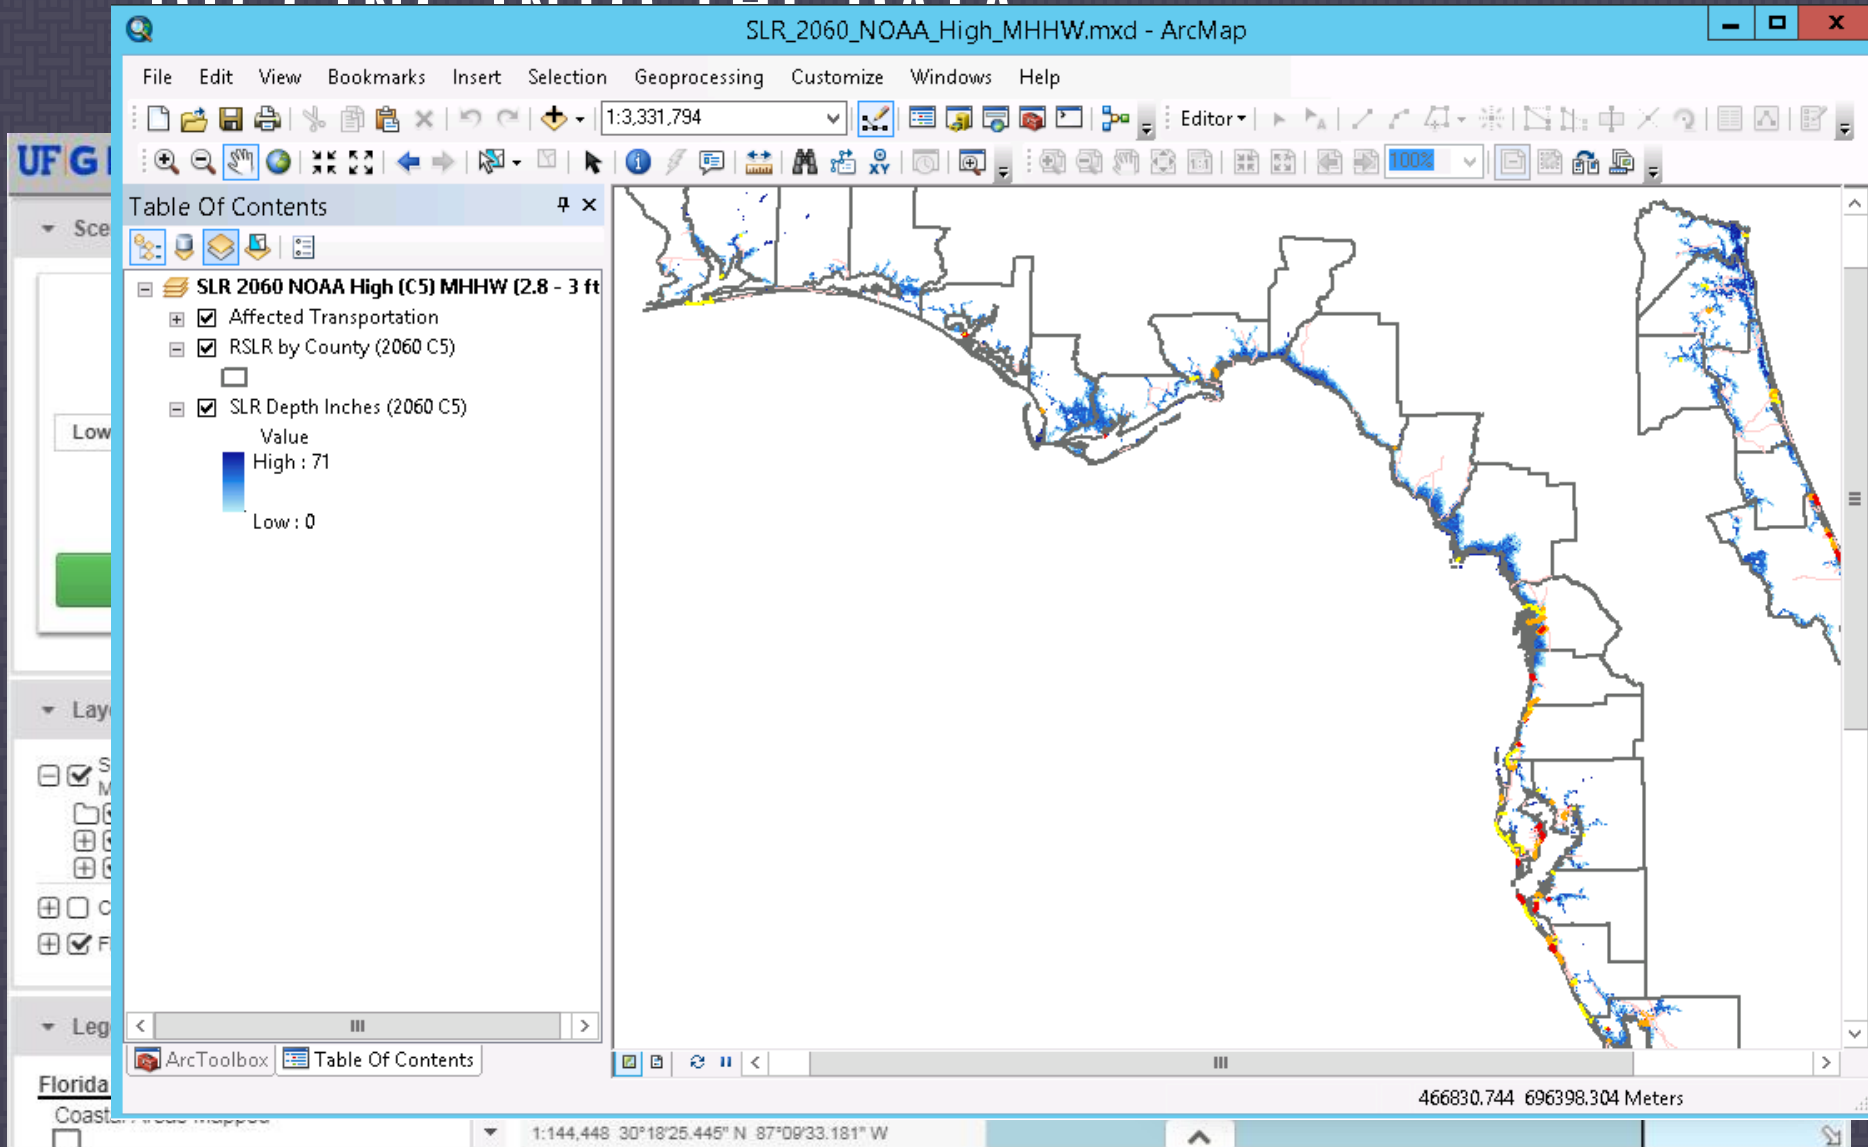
SLR_2060_NOAA_High_MHHW.mxd - ArcMap

File Edit View Bookmarks Insert Selection Geoprocessing Customize Windows Help

1:3,331,794

Editor

100%

Table Of Contents

SLR 2060 NOAA High (C5) MHHW (2.8 - 3 ft

Affected Transportation

RSLR by County (2060 C5)

SLR Depth Inches (2060 C5)

Value

High : 71

Low : 0

ArcToolbox Table Of Contents

466830.744 696398.304 Meters

UF G

Sce

Low

Lay

Leg

Florida

Coast

1:144,448 30°18'25.445" N 87°09'33.181" W